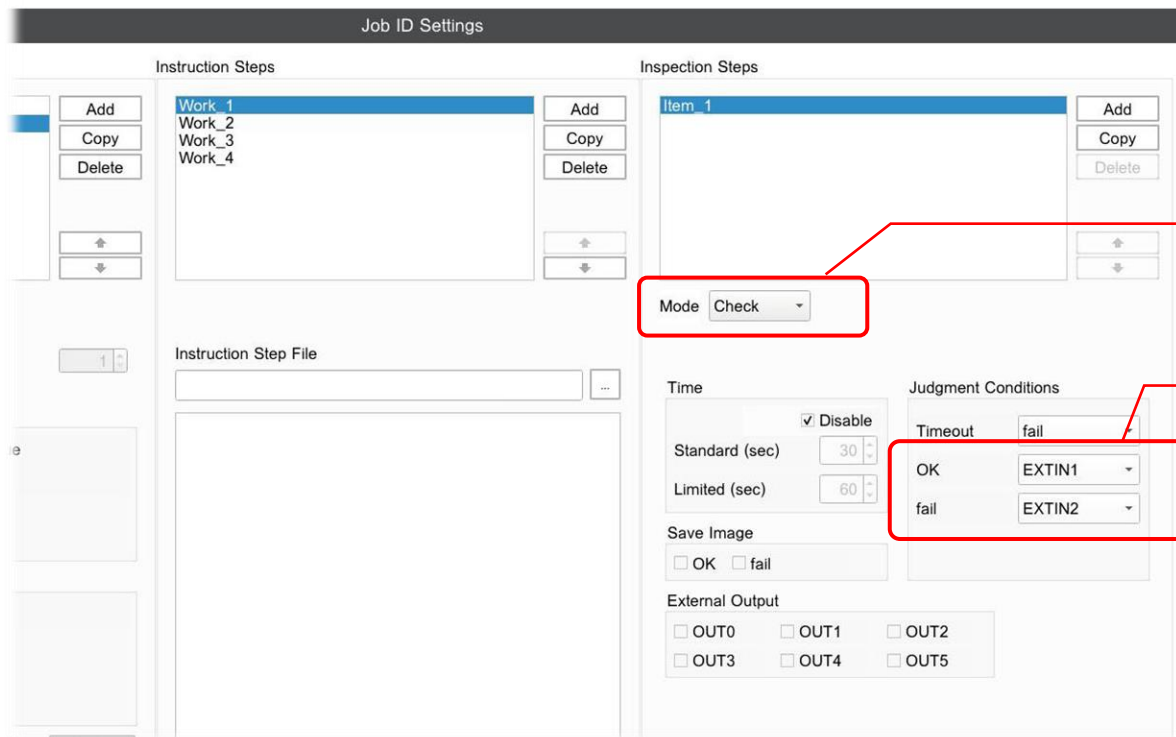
Job ID Settings

Add
Copy
Delete

1

e

Instruction Steps

Work_1
Work_2
Work_3
Work_4

Add
Copy
Delete

Instruction Step File

...

Inspection Steps

Item_1

Add
Copy
Delete

Mode Check

Time

✓ Disable

Standard (sec) 30

Limited (sec) 60

Save Image

OK fail

Judgment Conditions

Timeout fail

OK EXTIN1

fail EXTIN2

External Output

OUT0 OUT1 OUT2
OUT3 OUT4 OUT5